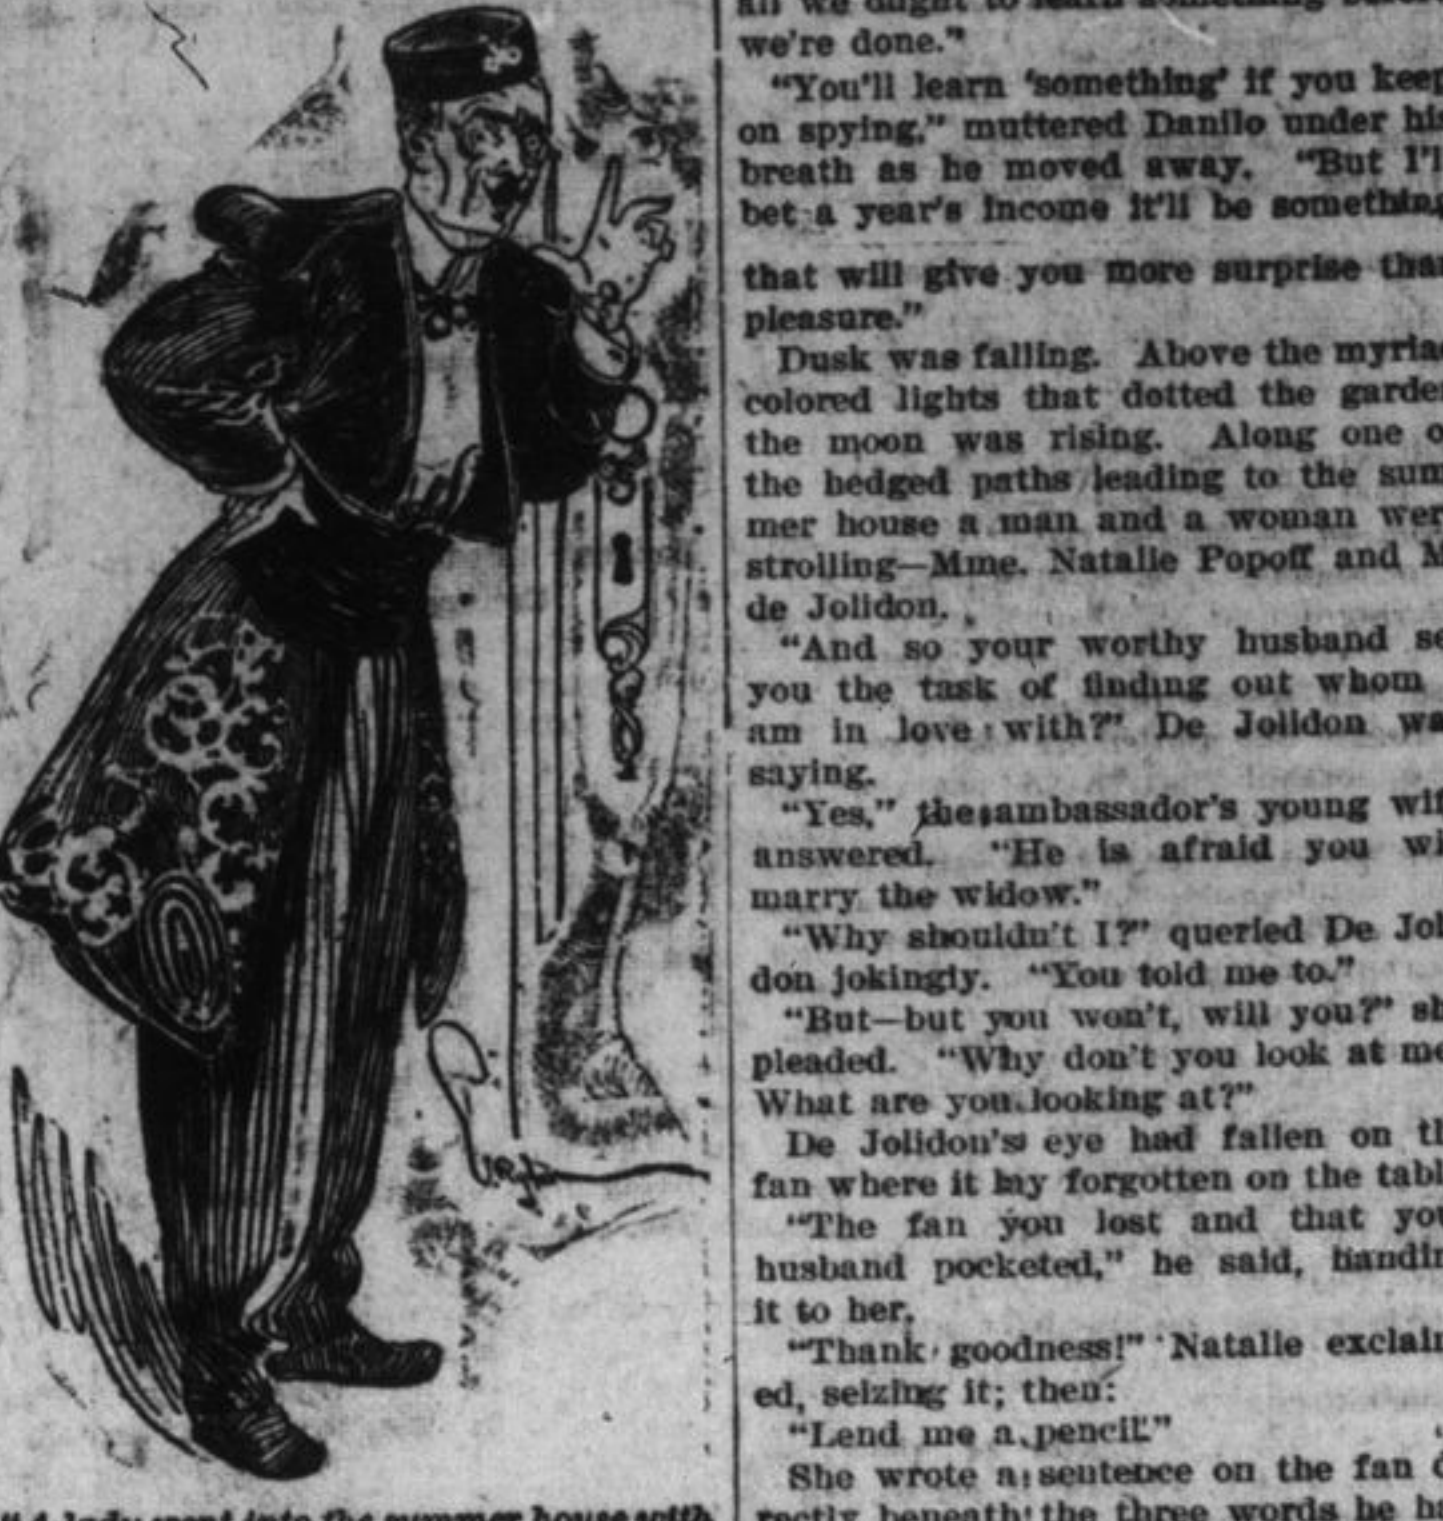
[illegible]
we're done."

"You'll learn 'something' if you keep on spying," muttered Danilo under his breath as he moved away. "But I'll bet a year's income it'll be something that will give you more surprise than pleasure."

Dusk was falling. Above the myriad colored lights that dotted the garden the moon was rising. Along one of the hedged paths leading to the summer house a man and a woman were strolling—Mme. Natalie Popoff and M. de Jolidon.

"And so your worthy husband set you the task of finding out whom I am in love with?" De Jolidon was saying.

"Yes," the ambassador's young wife answered. "He is afraid you will marry the widow."

"Why shouldn't I?" queried De Jolidon jokingly. "You told me to."

"But—but you won't, will you?" she pleaded. "Why don't you look at me? What are you looking at?"

De Jolidon's eye had fallen on the fan where it lay forgotten on the table.

"The fan you lost and that your husband pocketed," he said, handing it to her.

"Thank goodness!" Natalie exclaimed, seizing it; then:

"Lend me a pencil."

She wrote a sentence on the fan directly beneath the three words he h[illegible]

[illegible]